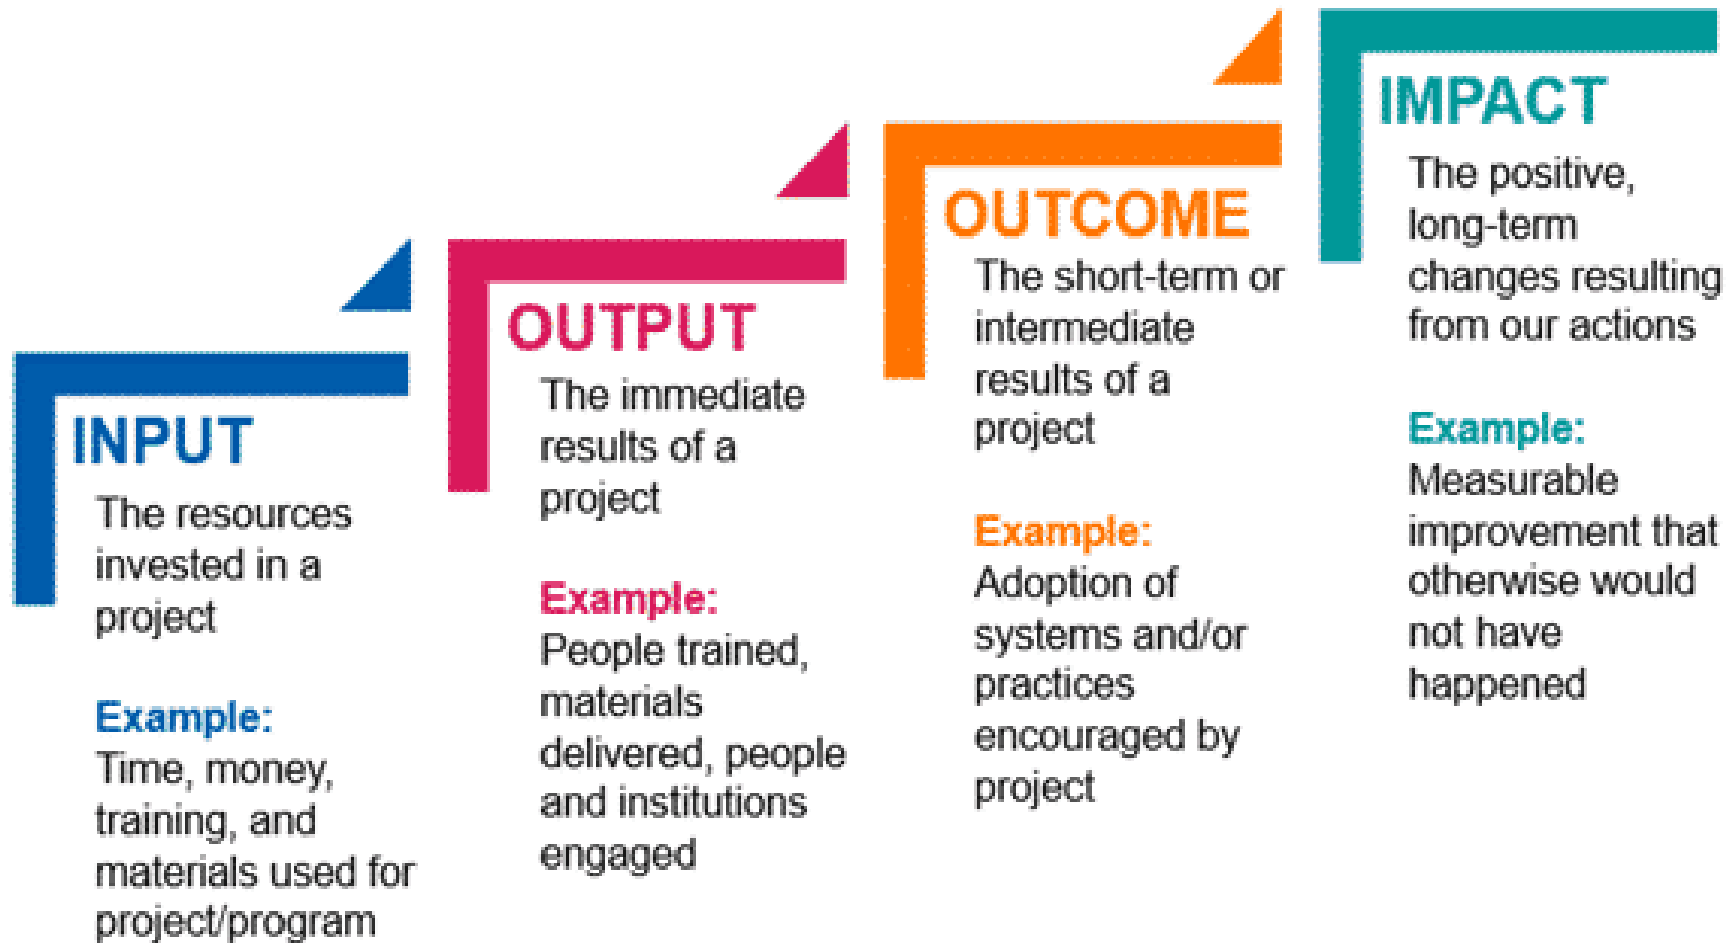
INPUT
The resources invested in a project

Example:
Time, money, training, and materials used for project/program

OUTPUT
The immediate results of a project

Example:
People trained, materials delivered, people and institutions engaged

OUTCOME
The short-term or intermediate results of a project

Example:
Adoption of systems and/or practices encouraged by project

IMPACT
The positive, long-term changes resulting from our actions

Example:
Measurable improvement that otherwise would not have happened